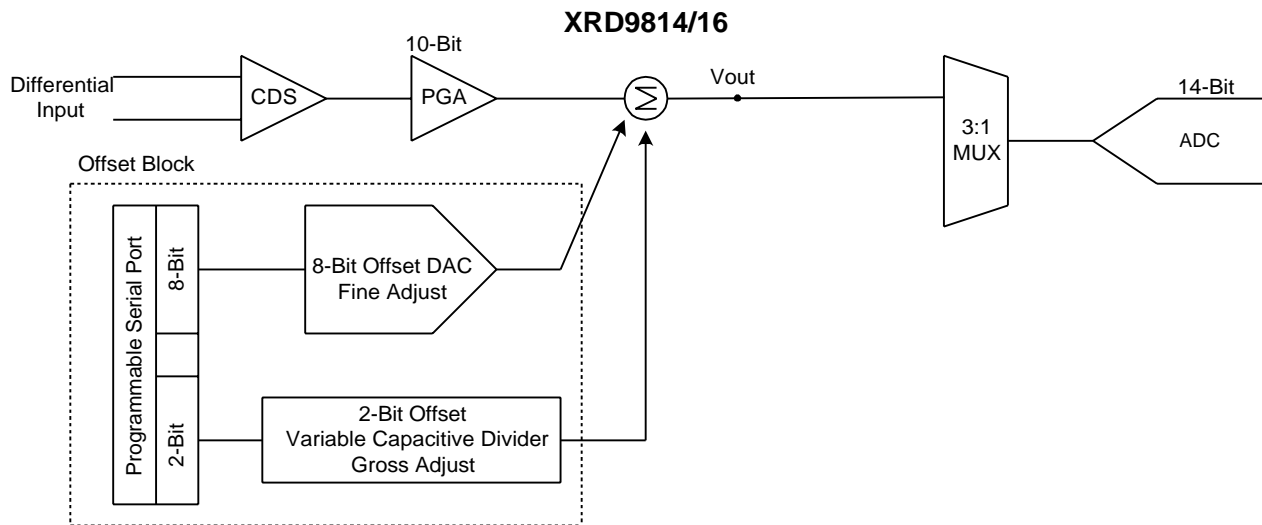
XRD9814/16

Differential Input

CDS

10-Bit

PGA

$\Sigma$

Vout

3:1 MUX

14-Bit

ADC

Offset Block

Programmable Serial Port

8-Bit

2-Bit

8-Bit Offset DAC Fine Adjust

2-Bit Offset Variable Capacitive Divider Gross Adjust